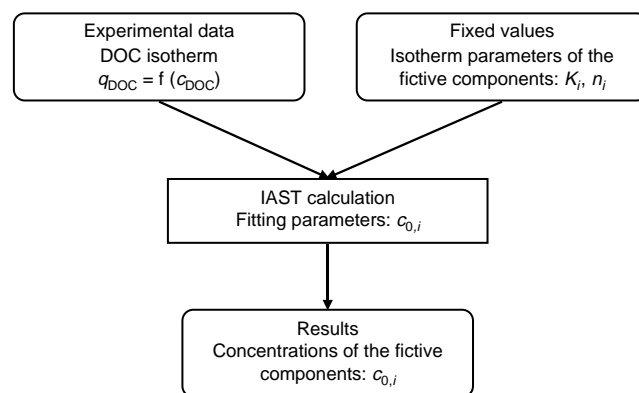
Experimental data
DOC isotherm
$q_{DOC} = f(c_{DOC})$

Fixed values
Isotherm parameters of the fictive components: $K_i$, $n_i$

IAST calculation
Fitting parameters: $c_{0,i}$

Results
Concentrations of the fictive components: $c_{0,i}$